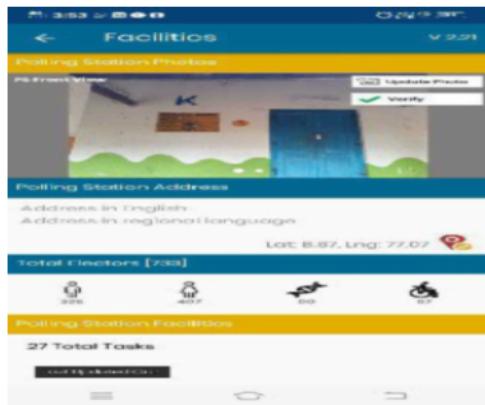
3:53
Facilities
V 2.21
Polling Station Photos
PS Front View
Update Photo
Verify
K
Polling Station Address
Address in English
Address in regional language
Lat: 8.87, Lng: 77.07
Total Electors [733]
326
407
00
07
Polling Station Facilities
27 Total Tasks
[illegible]